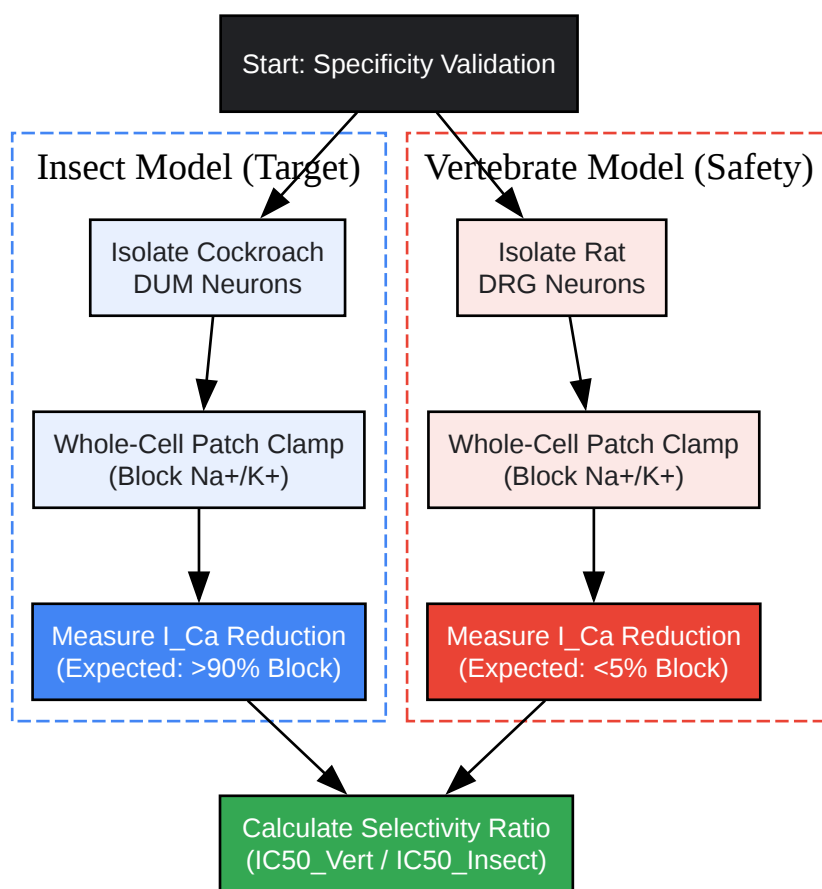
Start: Specificity Validation

Insect Model (Target)

Isolate Cockroach DUM Neurons

Whole-Cell Patch Clamp (Block Na+/K+)

Measure I_Ca Reduction (Expected: >90% Block)

Vertebrate Model (Safety)

Isolate Rat DRG Neurons

Whole-Cell Patch Clamp (Block Na+/K+)

Measure I_Ca Reduction (Expected: <5% Block)

Calculate Selectivity Ratio (IC50_Vert / IC50_Insect)